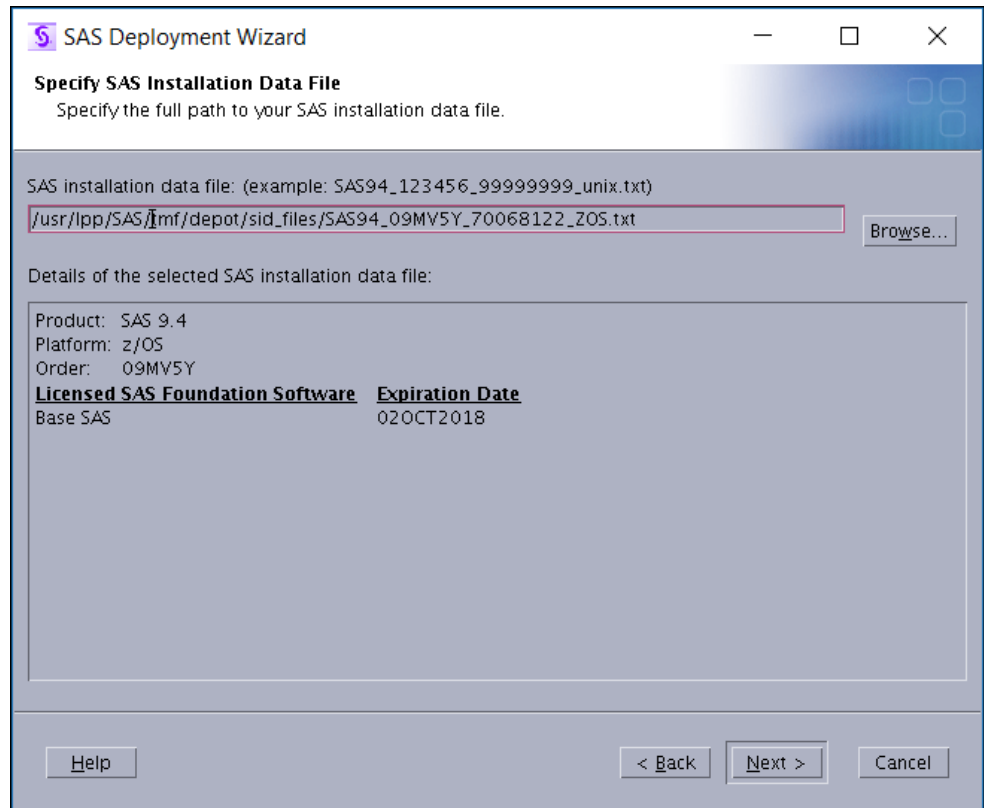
SAS Deployment Wizard

Specify SAS Installation Data File
Specify the full path to your SAS installation data file.

SAS installation data file: (example: SAS94_123456_99999999_unix.txt)

/usr/lpp/SAS/Imf/depot/sid_files/SAS94_09MV5Y_70068122_ZOS.txt

Browse...

Details of the selected SAS installation data file:

Product: SAS 9.4
Platform: z/OS
Order: 09MV5Y

| Licensed SAS Foundation Software | Expiration Date |
|---|---|
| Base SAS | 02OCT2018 |

Help

< Back

Next >

Cancel